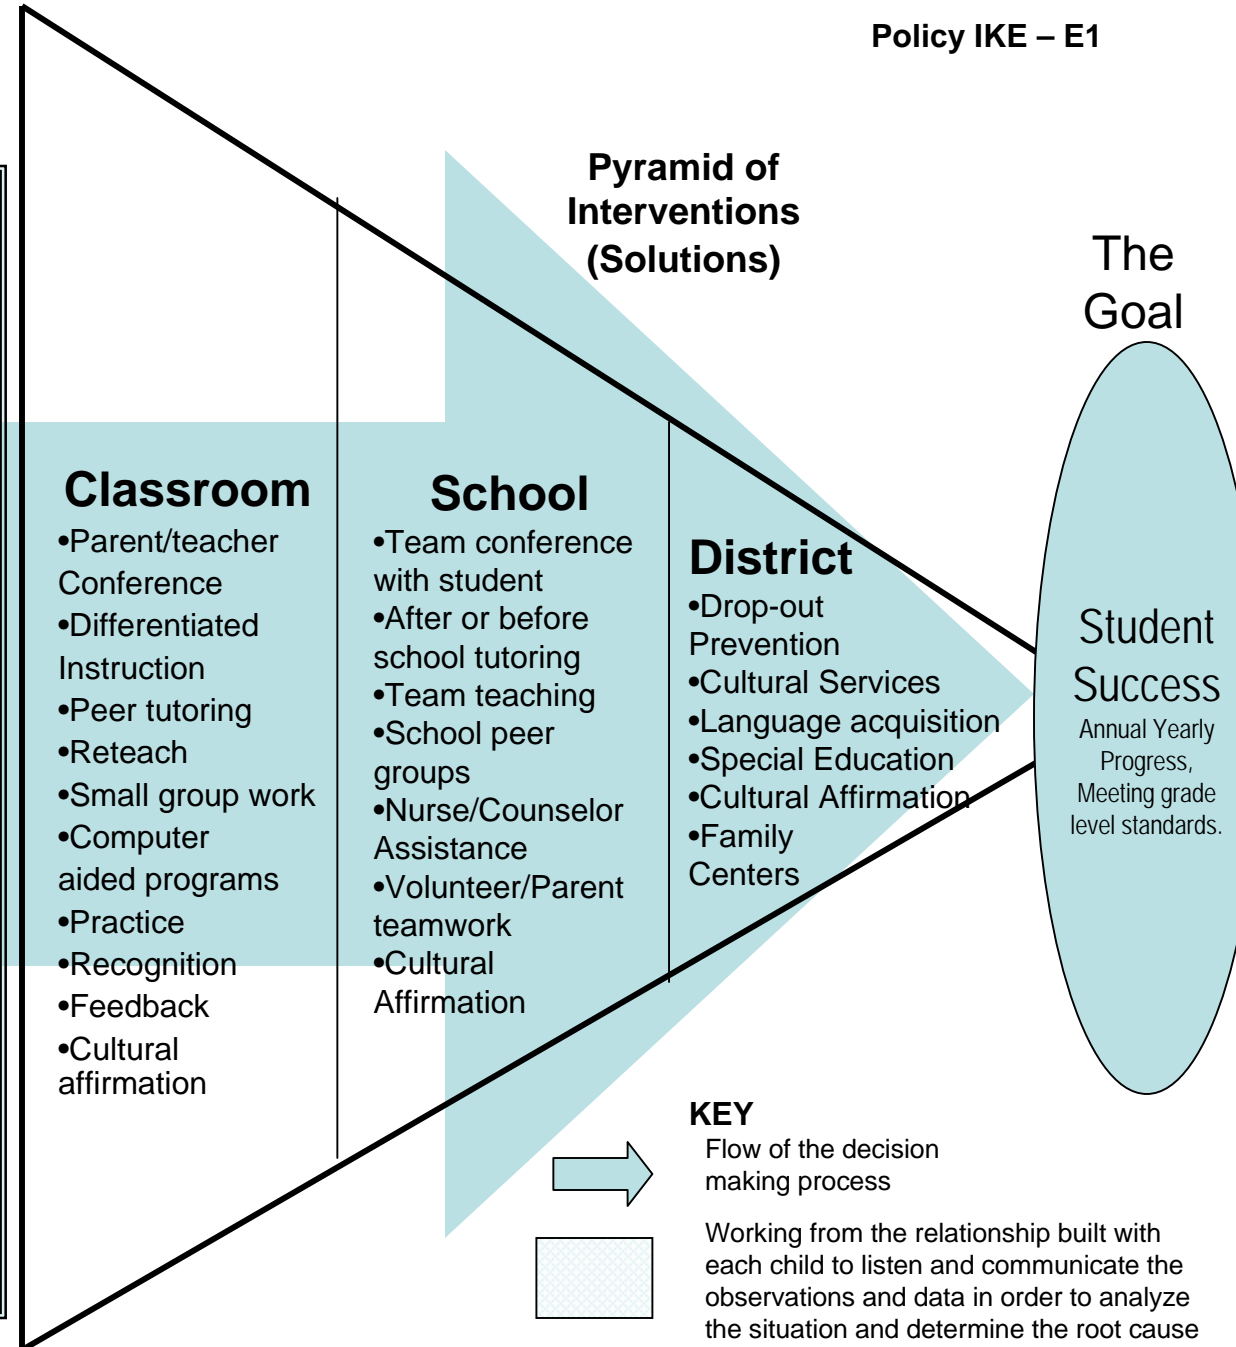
Policy IKE – E1

Pyramid of Interventions (Solutions)

The Goal

Classroom
•Parent/teacher Conference
•Differentiated Instruction
•Peer tutoring
•Reteach
•Small group work
•Computer aided programs
•Practice
•Recognition
•Feedback
•Cultural affirmation

School
•Team conference with student
•After or before school tutoring
•Team teaching
•School peer groups
•Nurse/Counselor Assistance
•Volunteer/Parent teamwork
•Cultural Affirmation

District
•Drop-out Prevention
•Cultural Services
•Language acquisition
•Special Education
•Cultural Affirmation
•Family Centers

Student Success
Annual Yearly Progress, Meeting grade level standards.

KEY
Flow of the decision making process

Working from the relationship built with each child to listen and communicate the observations and data in order to analyze the situation and determine the root cause